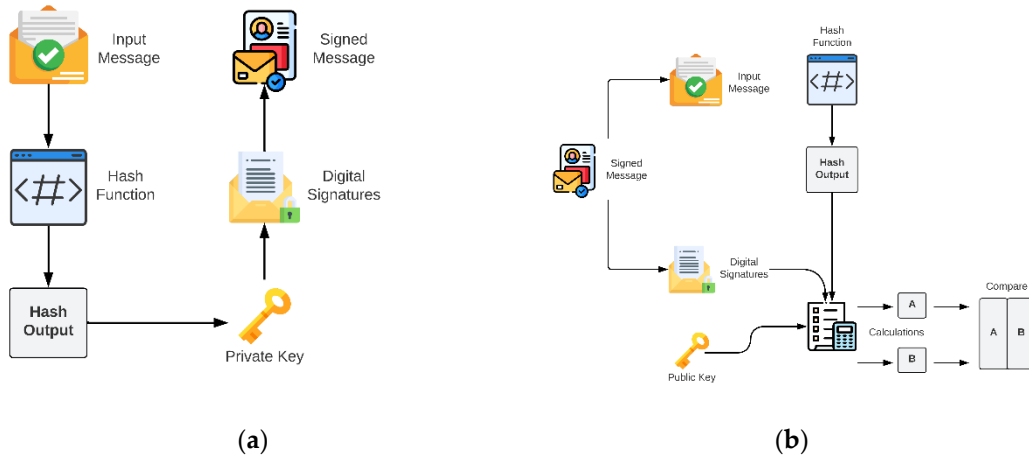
Input Message

Hash Function

Hash Output

Private Key

Digital Signatures

Signed Message

(a)

Input Message

Hash Function

Signed Message

Hash Output

Digital Signatures

Public Key

Calculations

A

B

Compare

A

B

(b)